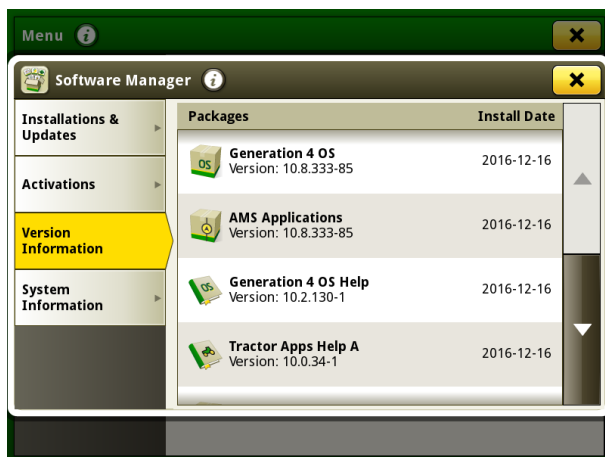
Menu

Software Manager

Installations & Updates

Activations

Version Information

System Information

| Packages | Install Date |
|---|---|
| Generation 4 OS Version: 10.8.333-85 | 2016-12-16 |
| AMS Applications Version: 10.8.333-85 | 2016-12-16 |
| Generation 4 OS Help Version: 10.2.130-1 | 2016-12-16 |
| Tractor Apps Help A Version: 10.0.34-1 | 2016-12-16 |

OS